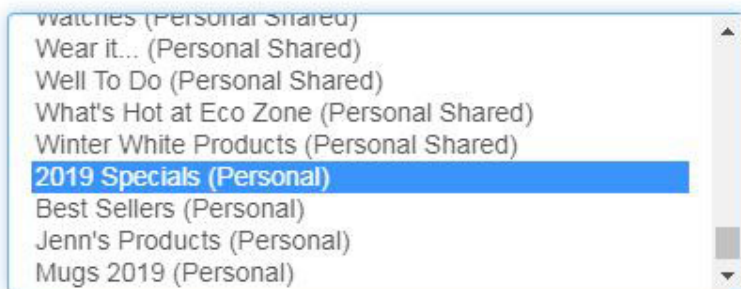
Watches (Personal Shared)
Wear it... (Personal Shared)
Well To Do (Personal Shared)
What's Hot at Eco Zone (Personal Shared)
Winter White Products (Personal Shared)
2019 Specials (Personal)
Best Sellers (Personal)
Jenn's Products (Personal)
Mugs 2019 (Personal)